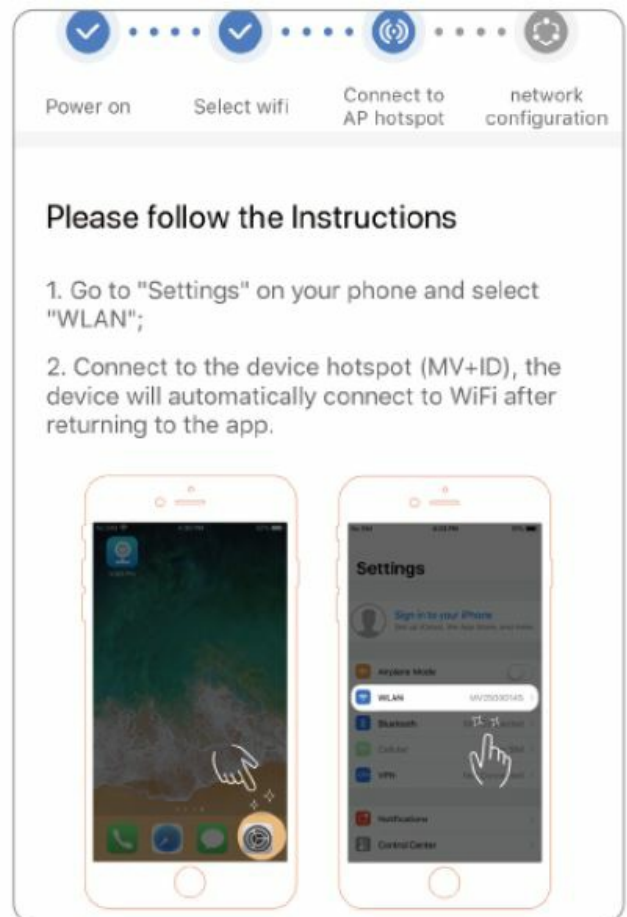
Power on

Select wifi

Connect to AP hotspot

network configuration

Please follow the Instructions

1. Go to "Settings" on your phone and select "WLAN";

2. Connect to the device hotspot (MV+ID), the device will automatically connect to WiFi after returning to the app.

Settings

Sign in to your iPhone

Airplane Mode

WLAN

Bluetooth

Cellular

VPN

Notifications

Control Center